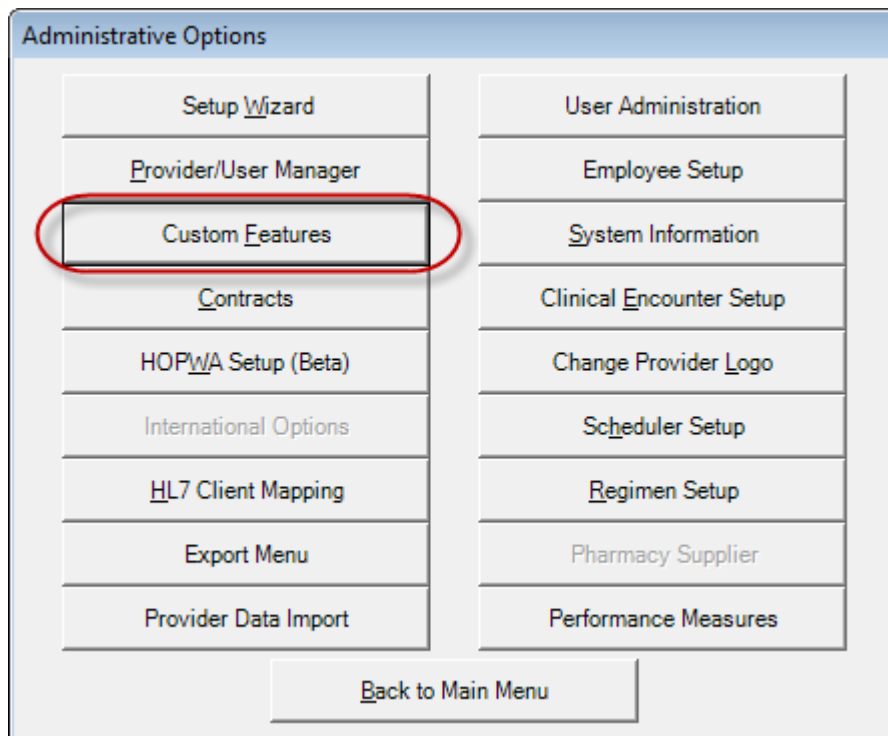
Administrative Options

Setup Wizard

Provider/User Manager

Custom Features

Contracts

HOPWA Setup (Beta)

International Options

HL7 Client Mapping

Export Menu

Provider Data Import

User Administration

Employee Setup

System Information

Clinical Encounter Setup

Change Provider Logo

Scheduler Setup

Regimen Setup

Pharmacy Supplier

Performance Measures

Back to Main Menu